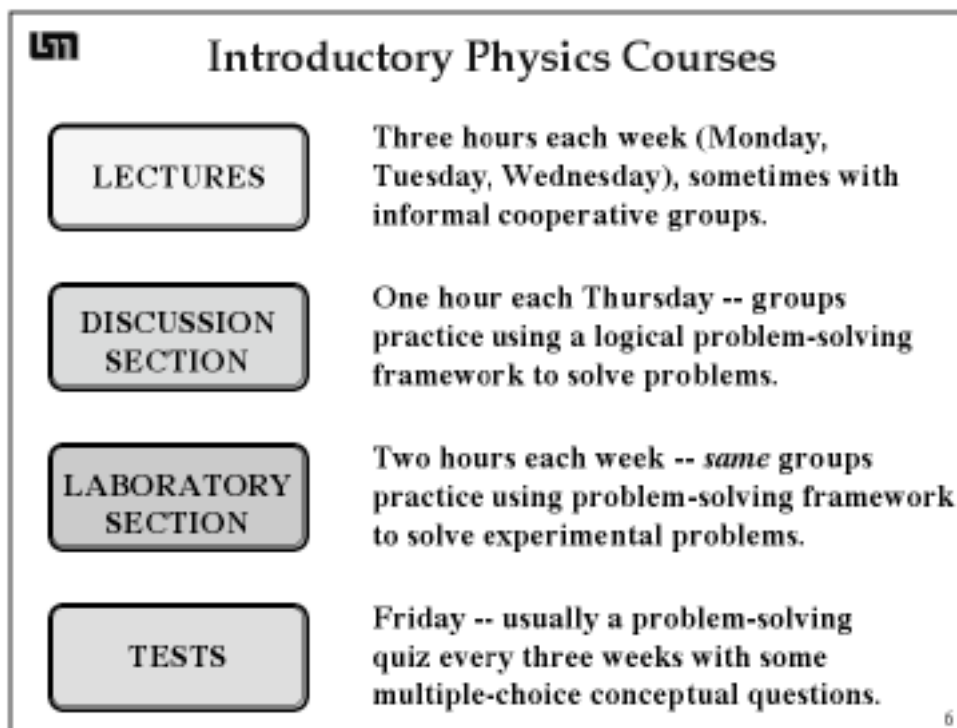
UM

Introductory Physics Courses

LECTURES

Three hours each week (Monday, Tuesday, Wednesday), sometimes with informal cooperative groups.

DISCUSSION SECTION

One hour each Thursday -- groups practice using a logical problem-solving framework to solve problems.

LABORATORY SECTION

Two hours each week -- *same* groups practice using problem-solving framework to solve experimental problems.

TESTS

Friday -- usually a problem-solving quiz every three weeks with some multiple-choice conceptual questions.

6